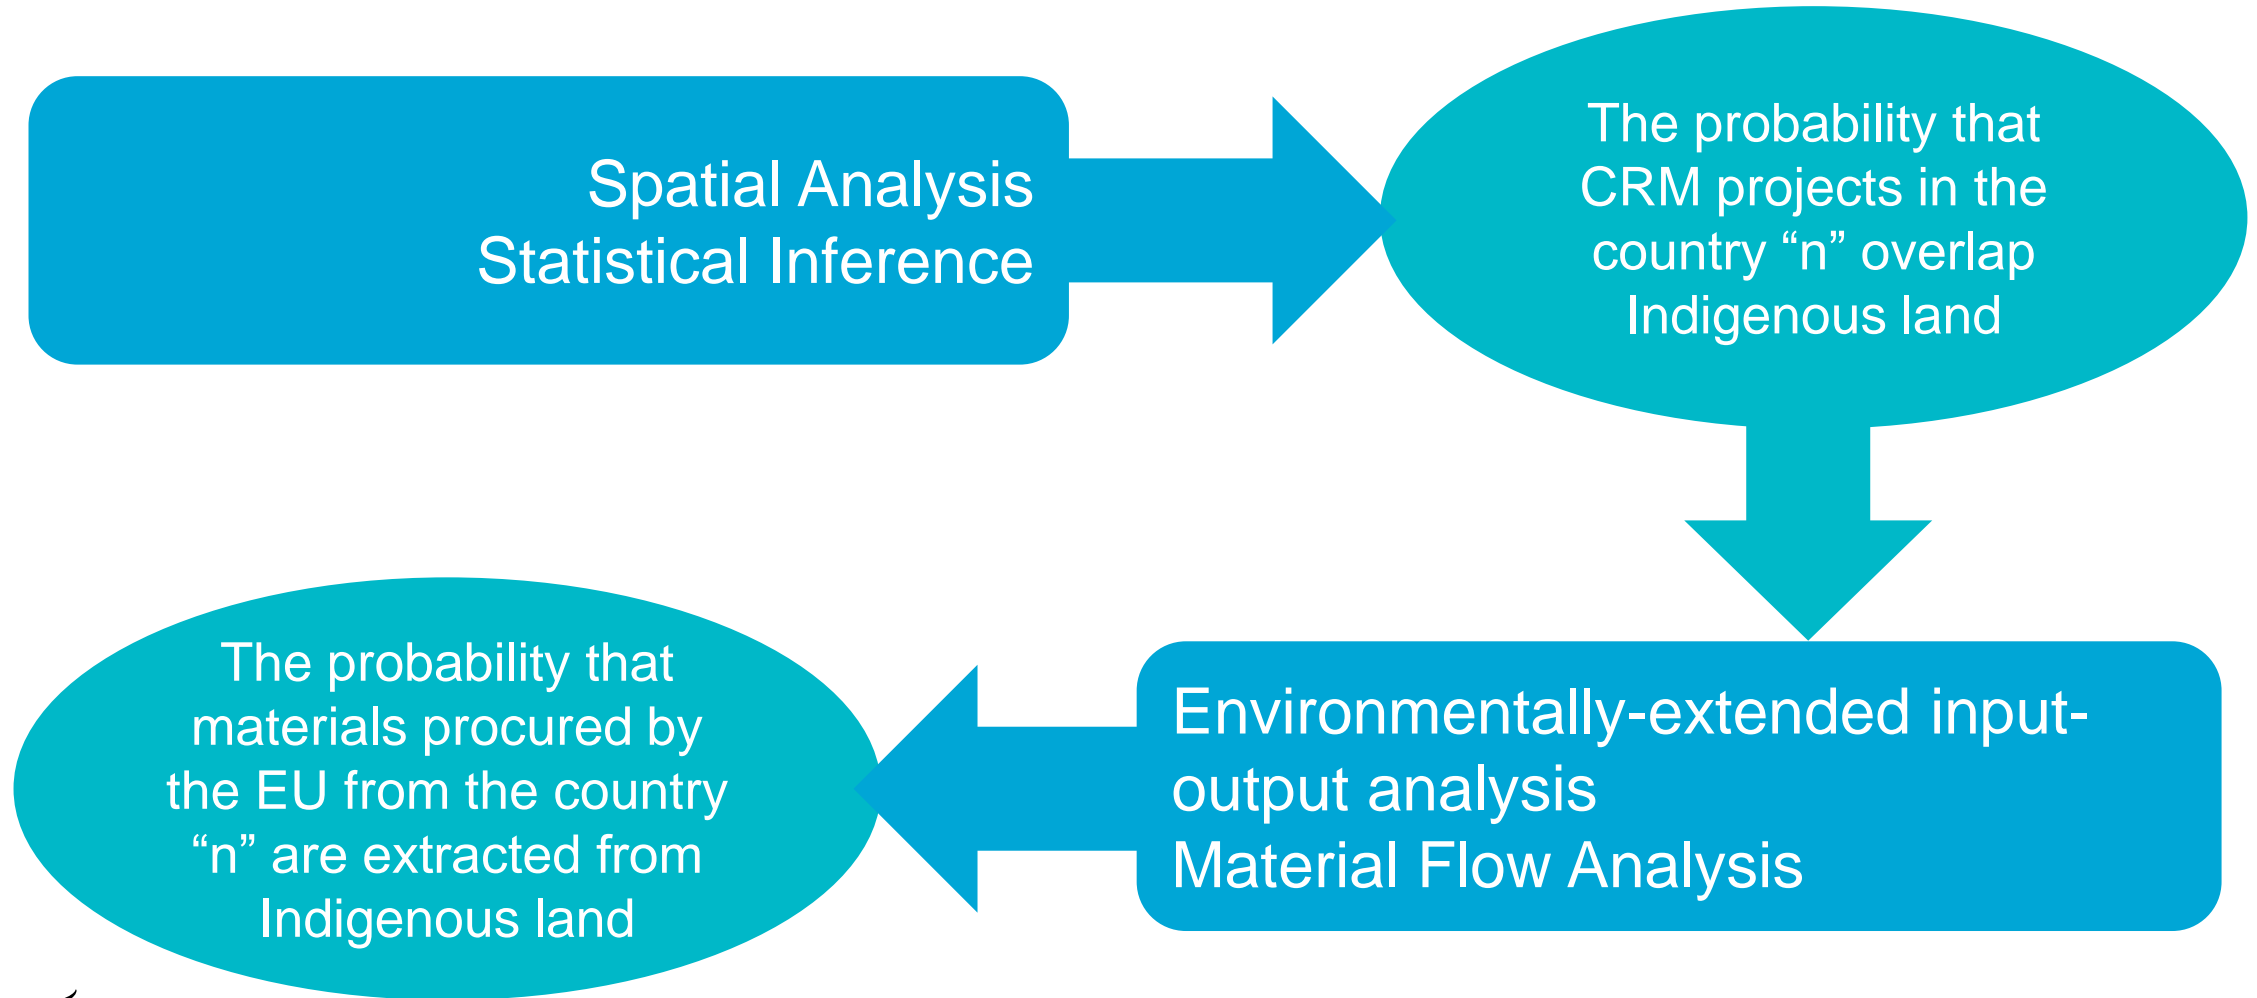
Spatial Analysis
Statistical Inference

The probability that CRM projects in the country “n” overlap Indigenous land

Environmentally-extended input-output analysis
Material Flow Analysis

The probability that materials procured by the EU from the country “n” are extracted from Indigenous land